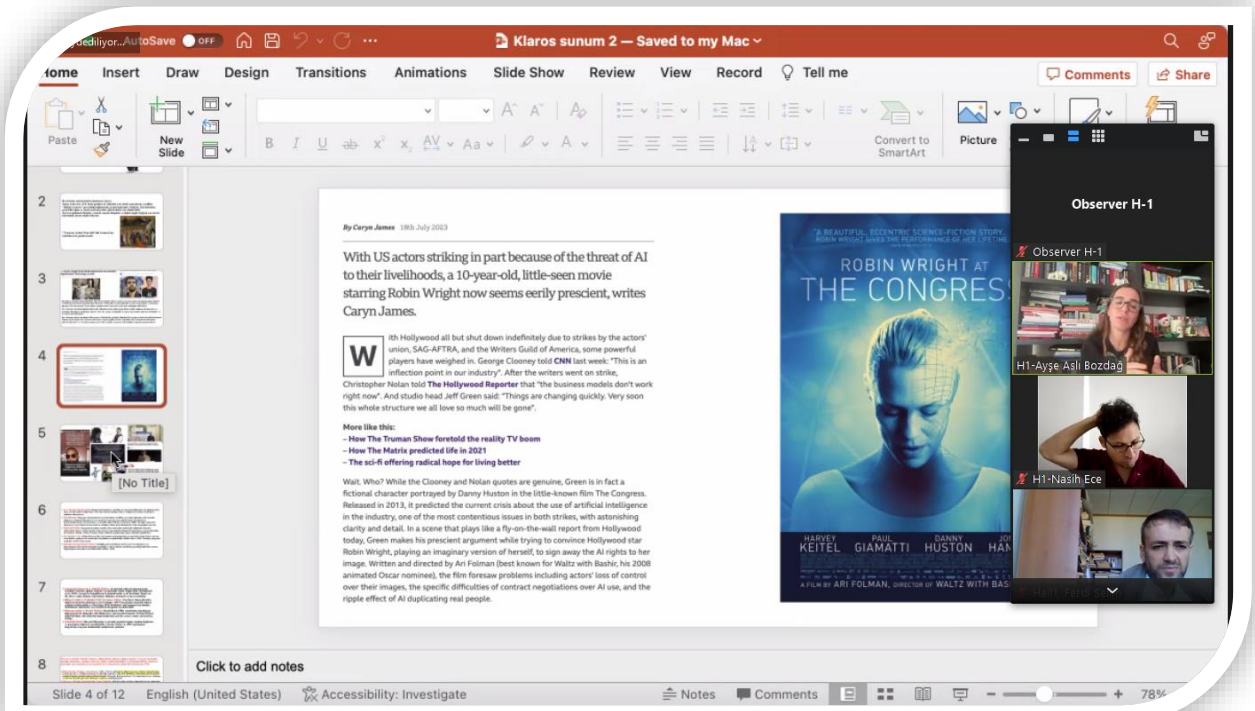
dediliyor... AutoSave OFF

Klaros sunum 2 — Saved to my Mac

Home Insert Draw Design Transitions Animations Slide Show Review View Record Tell me

Comments Share

Paste New Slide Convert to SmartArt Picture

Observer H-1

Observer H-1

H1-Ayşe Aslı Bozdağ

H1-Nasih Ece

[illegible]

2
3
4
5
[No Title]
6
7
8

By Caryn James 18th July 2023

With US actors striking in part because of the threat of AI to their livelihoods, a 10-year-old, little-seen movie starring Robin Wright now seems eerily prescient, writes Caryn James.

With Hollywood all but shut down indefinitely due to strikes by the actors' union, SAG-AFTRA, and the Writers Guild of America, some powerful players have weighed in. George Clooney told CNN last week: "This is an inflection point in our industry". After the writers went on strike, Christopher Nolan told The Hollywood Reporter that "the business models don't work right now". And studio head Jeff Green said: "Things are changing quickly. Very soon this whole structure we all love so much will be gone".

More like this:
– How The Truman Show foretold the reality TV boom
– How The Matrix predicted life in 2021
– The sci-fi offering radical hope for living better

Wait. Who? While the Clooney and Nolan quotes are genuine, Green is in fact a fictional character portrayed by Danny Huston in the little-known film The Congress. Released in 2013, it predicted the current crisis about the use of artificial intelligence in the industry, one of the most contentious issues in both strikes, with astonishing clarity and detail. In a scene that plays like a fly-on-the-wall report from Hollywood today, Green makes his prescient argument while trying to convince Hollywood star Robin Wright, playing an imaginary version of herself, to sign away the AI rights to her image. Written and directed by Ari Folman (best known for Waltz with Bashir, his 2008 animated Oscar nominee), the film foresaw problems including actors' loss of control over their images, the specific difficulties of contract negotiations over AI use, and the ripple effect of AI duplicating real people.

"A BEAUTIFUL, ECCENTRIC SCIENCE-FICTION STORY. ROBIN WRIGHT GIVES THE PERFORMANCE OF HER LIFETIME"

ROBIN WRIGHT AT THE CONGRES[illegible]

HARVEY KEITEL PAUL GIAMATTI DANNY HUSTON JO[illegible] HAM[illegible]

A FILM BY ARI FOLMAN, DIRECTOR OF WALTZ WITH BAS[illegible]

Click to add notes

Slide 4 of 12 English (United States) Accessibility: Investigate Notes Comments 78%